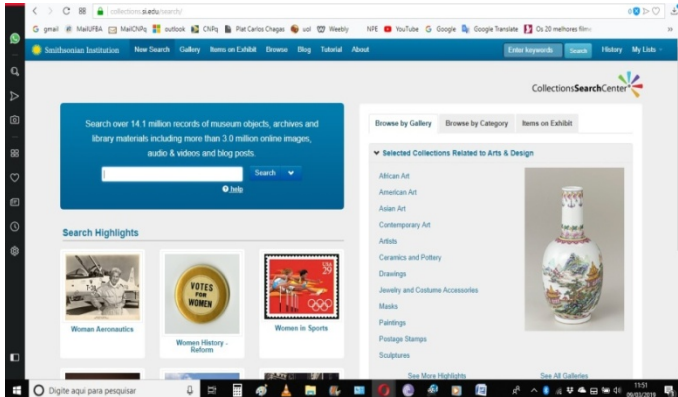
collections.si.edu/search/

G gmail MailUFBA MailCNPq outlook CNPq Plat Carlos Chagas uol Weebly NPE YouTube Google Google Translate Os 20 melhores filme

Smithsonian Institution New Search Gallery Items on Exhibit Browse Blog Tutorial About Enter keywords Search History My Lists

CollectionsSearchCenter

Search over 14.1 million records of museum objects, archives and library materials including more than 3.0 million online images, audio & videos and blog posts.

Search

help

Search Highlights

Woman Aeronautics

VOTES FOR WOMEN

Women History - Reform

USA 29

Women in Sports

Browse by Gallery Browse by Category Items on Exhibit

Selected Collections Related to Arts & Design

African Art
American Art
Asian Art
Contemporary Art
Artists
Ceramics and Pottery
Drawings
Jewelry and Costume Accessories
Masks
Paintings
Postage Stamps
Sculptures

See More Highlights

See All Galleries

Digite aqui para pesquisar

11:51
09/03/2019